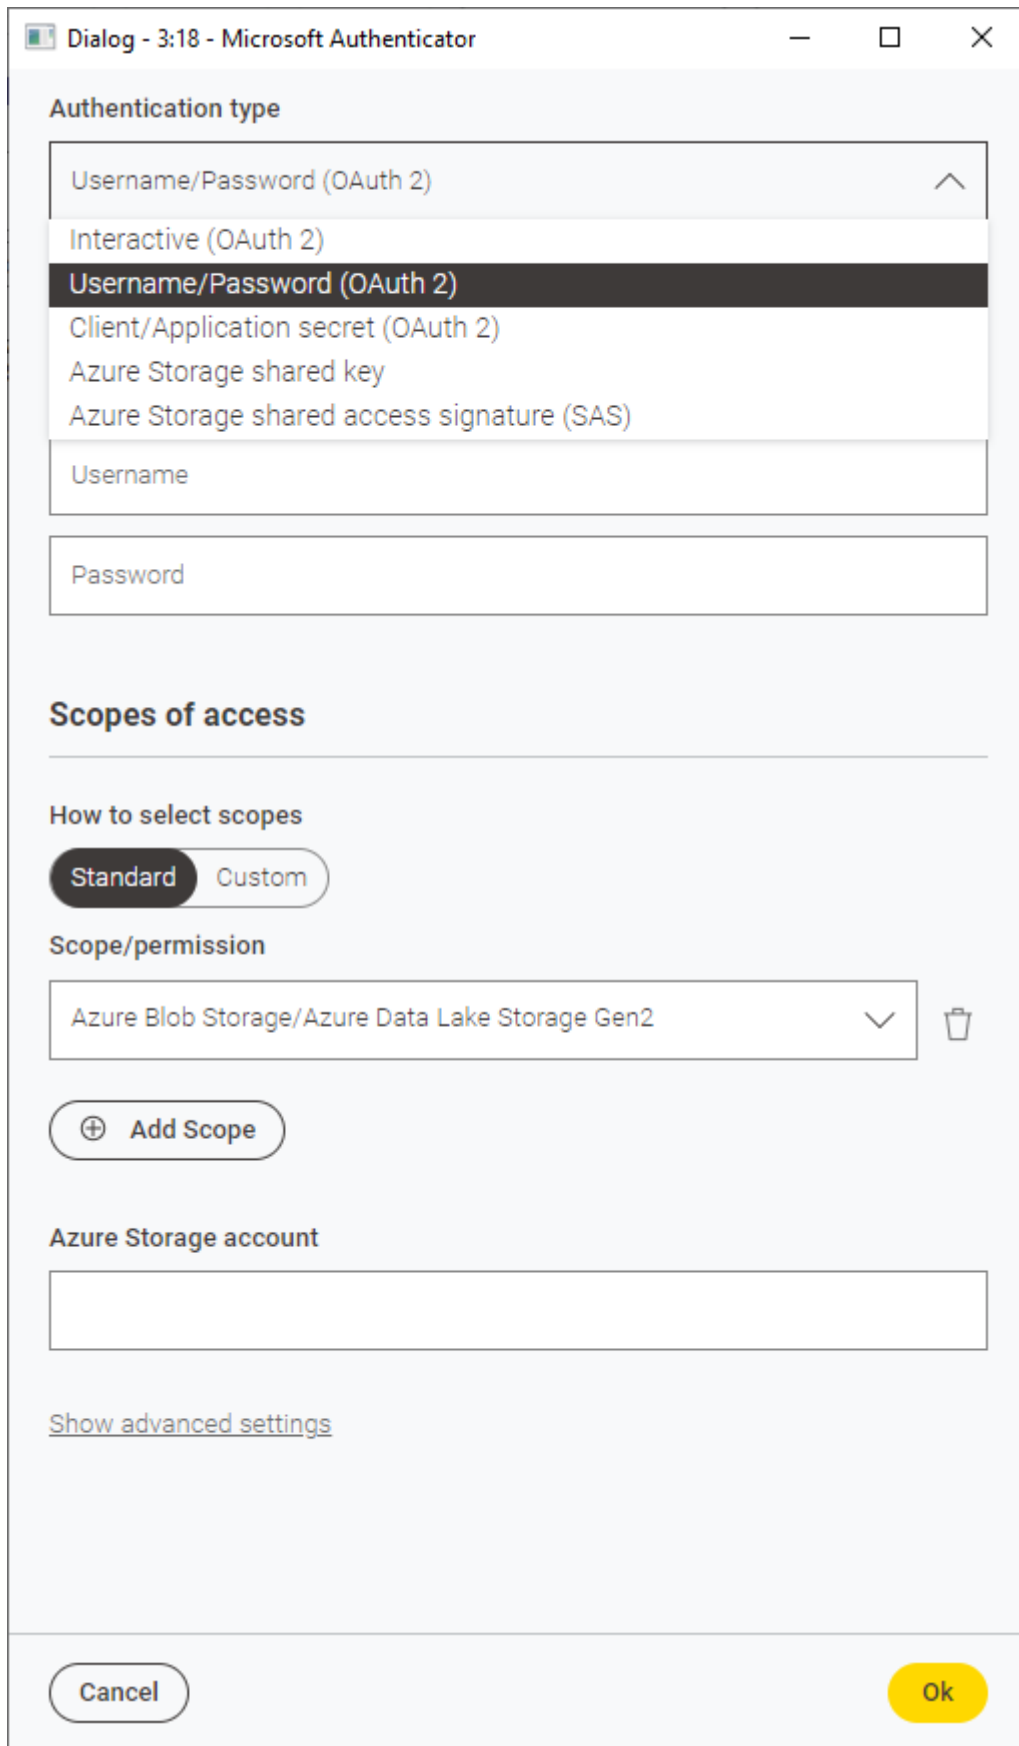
Dialog - 3:18 - Microsoft Authenticator

Authentication type

Username/Password (OAuth 2)

Interactive (OAuth 2)
Username/Password (OAuth 2)
Client/Application secret (OAuth 2)
Azure Storage shared key
Azure Storage shared access signature (SAS)

Username

Password

Scopes of access

How to select scopes

Standard Custom

Scope/permission

Azure Blob Storage/Azure Data Lake Storage Gen2

Add Scope

Azure Storage account

Show advanced settings

Cancel

Ok